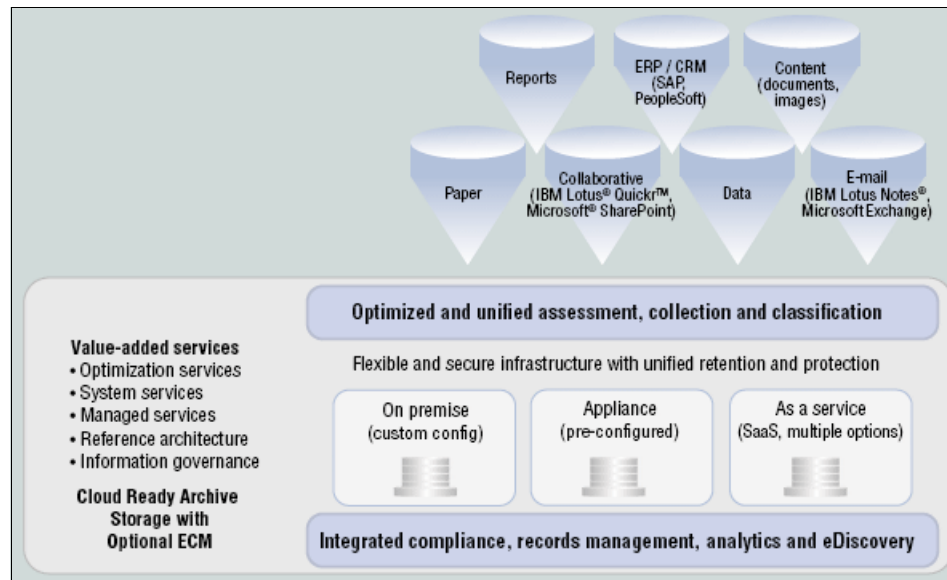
Reports

ERP / CRM (SAP, PeopleSoft)

Content (documents, images)

Paper

Collaborative (IBM Lotus® Quickr™, Microsoft® SharePoint)

Data

E-mail (IBM Lotus Notes®, Microsoft Exchange)

Optimized and unified assessment, collection and classification

Value-added services
• Optimization services
• System services
• Managed services
• Reference architecture
• Information governance

Cloud Ready Archive Storage with Optional ECM

Flexible and secure infrastructure with unified retention and protection

On premise (custom config)

Appliance (pre-configured)

As a service (SaaS, multiple options)

Integrated compliance, records management, analytics and eDiscovery